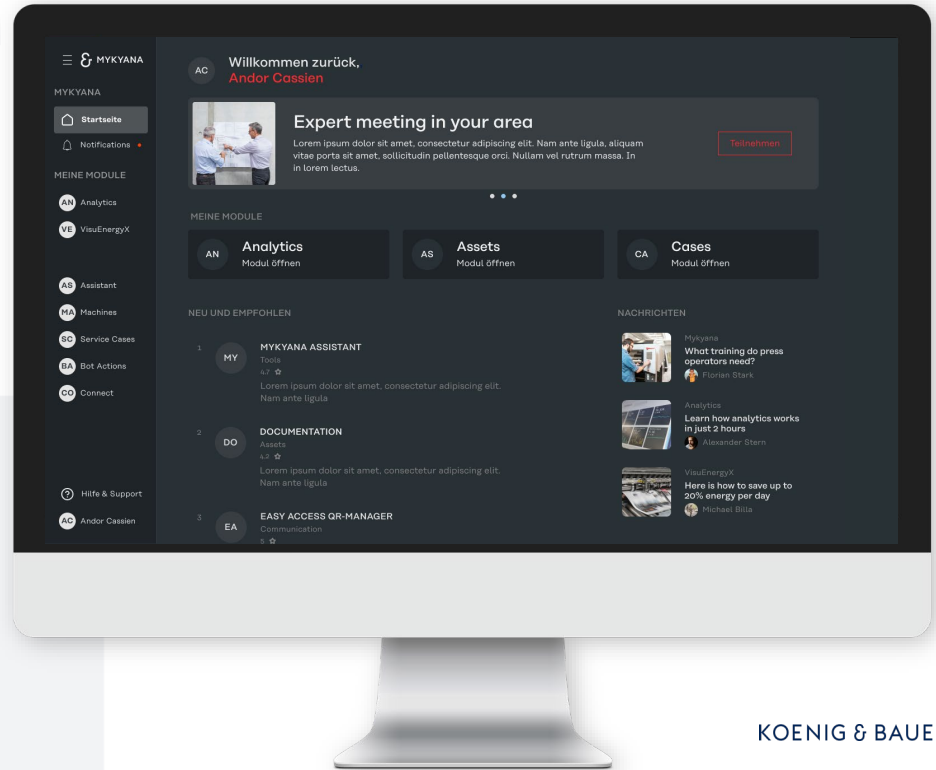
MYKYANA

MYKYANA
Startseite
Notifications

MEINE MODULE
AN Analytics
VE VisuEnergyX

AS Assistant
MA Machines
SC Service Cases
BA Bot Actions
CO Connect

Hilfe & Support
AC Andor Cassien

AC Willkommen zurück,
Andor Cassien

Expert meeting in your area
Lorem ipsum dolor sit amet, consectetur adipiscing elit. Nam ante ligula, aliquam vitae porta sit amet, sollicitudin pellentesque orci. Nullam vel rutrum massa. In in lorem lectus.

Teilnehmen

MEINE MODULE
AN Analytics
Modul öffnen
AS Assets
Modul öffnen
CA Cases
Modul öffnen

NEU UND EMPFOHLEN

1 MY MYKYANA ASSISTANT
Tools
4.7
Lorem ipsum dolor sit amet, consectetur adipiscing elit. Nam ante ligula

2 DO DOCUMENTATION
Assets
4.2
Lorem ipsum dolor sit amet, consectetur adipiscing elit. Nam ante ligula

3 EA EASY ACCESS QR-MANAGER
Communication
5

NACHRICHTEN

Mykyana
What training do press operators need?
Florian Stark

Analytics
Learn how analytics works in just 2 hours
Alexander Stern

VisuEnergyX
Here is how to save up to 20% energy per day
Michael Billa

KOENIG & BAUE